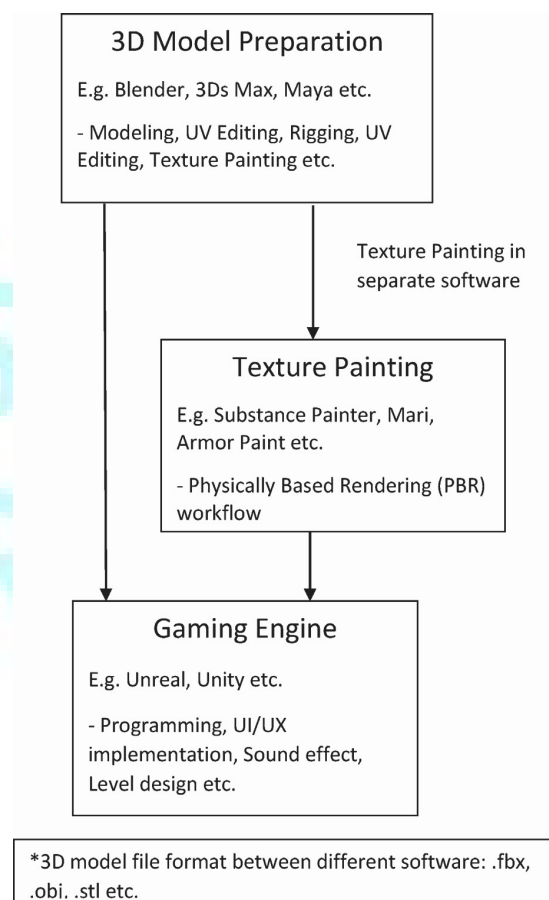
3D Model Preparation

E.g. Blender, 3Ds Max, Maya etc.

- Modeling, UV Editing, Rigging, UV Editing, Texture Painting etc.

Texture Painting in separate software

Texture Painting

E.g. Substance Painter, Mari, Armor Paint etc.

- Physically Based Rendering (PBR) workflow

Gaming Engine

E.g. Unreal, Unity etc.

- Programming, UI/UX implementation, Sound effect, Level design etc.

*3D model file format between different software: .fbx, .obj, .stl etc.